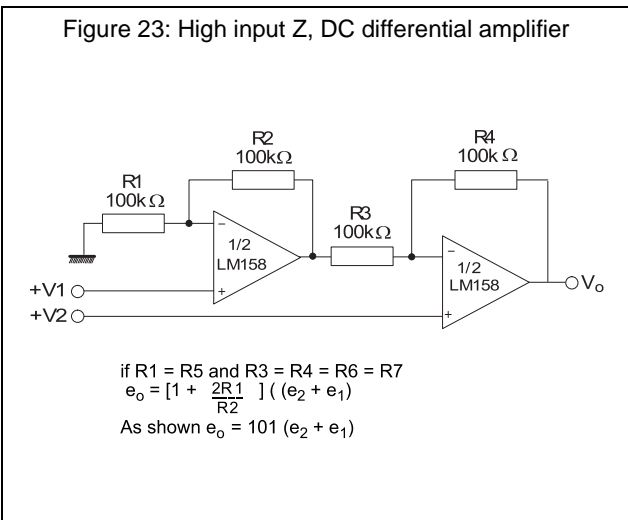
Figure 23: High input Z, DC differential amplifier

R2
100kΩ

R4
100k Ω

R1
100k Ω

R3
100kΩ

–
+
1/2
LM158

–
+
1/2
LM158

+V1

+V2

$V_o$

if R1 = R5 and R3 = R4 = R6 = R7
$e_o = [1 + \frac{2R1}{R2}] ((e_2 + e_1)$
As shown $e_o = 101 (e_2 + e_1)$